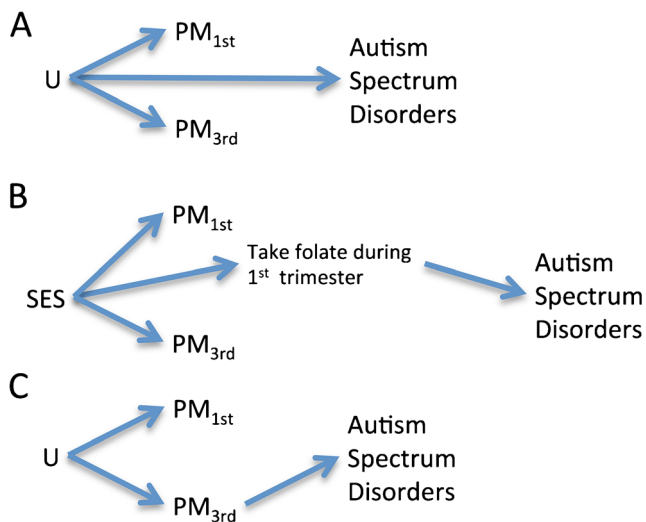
A

$PM_{1st}$

U

Autism Spectrum Disorders

$PM_{3rd}$

B

$PM_{1st}$

Take folate during $1^{st}$ trimester

Autism Spectrum Disorders

SES

$PM_{3rd}$

C

$PM_{1st}$

U

Autism Spectrum Disorders

$PM_{3rd}$